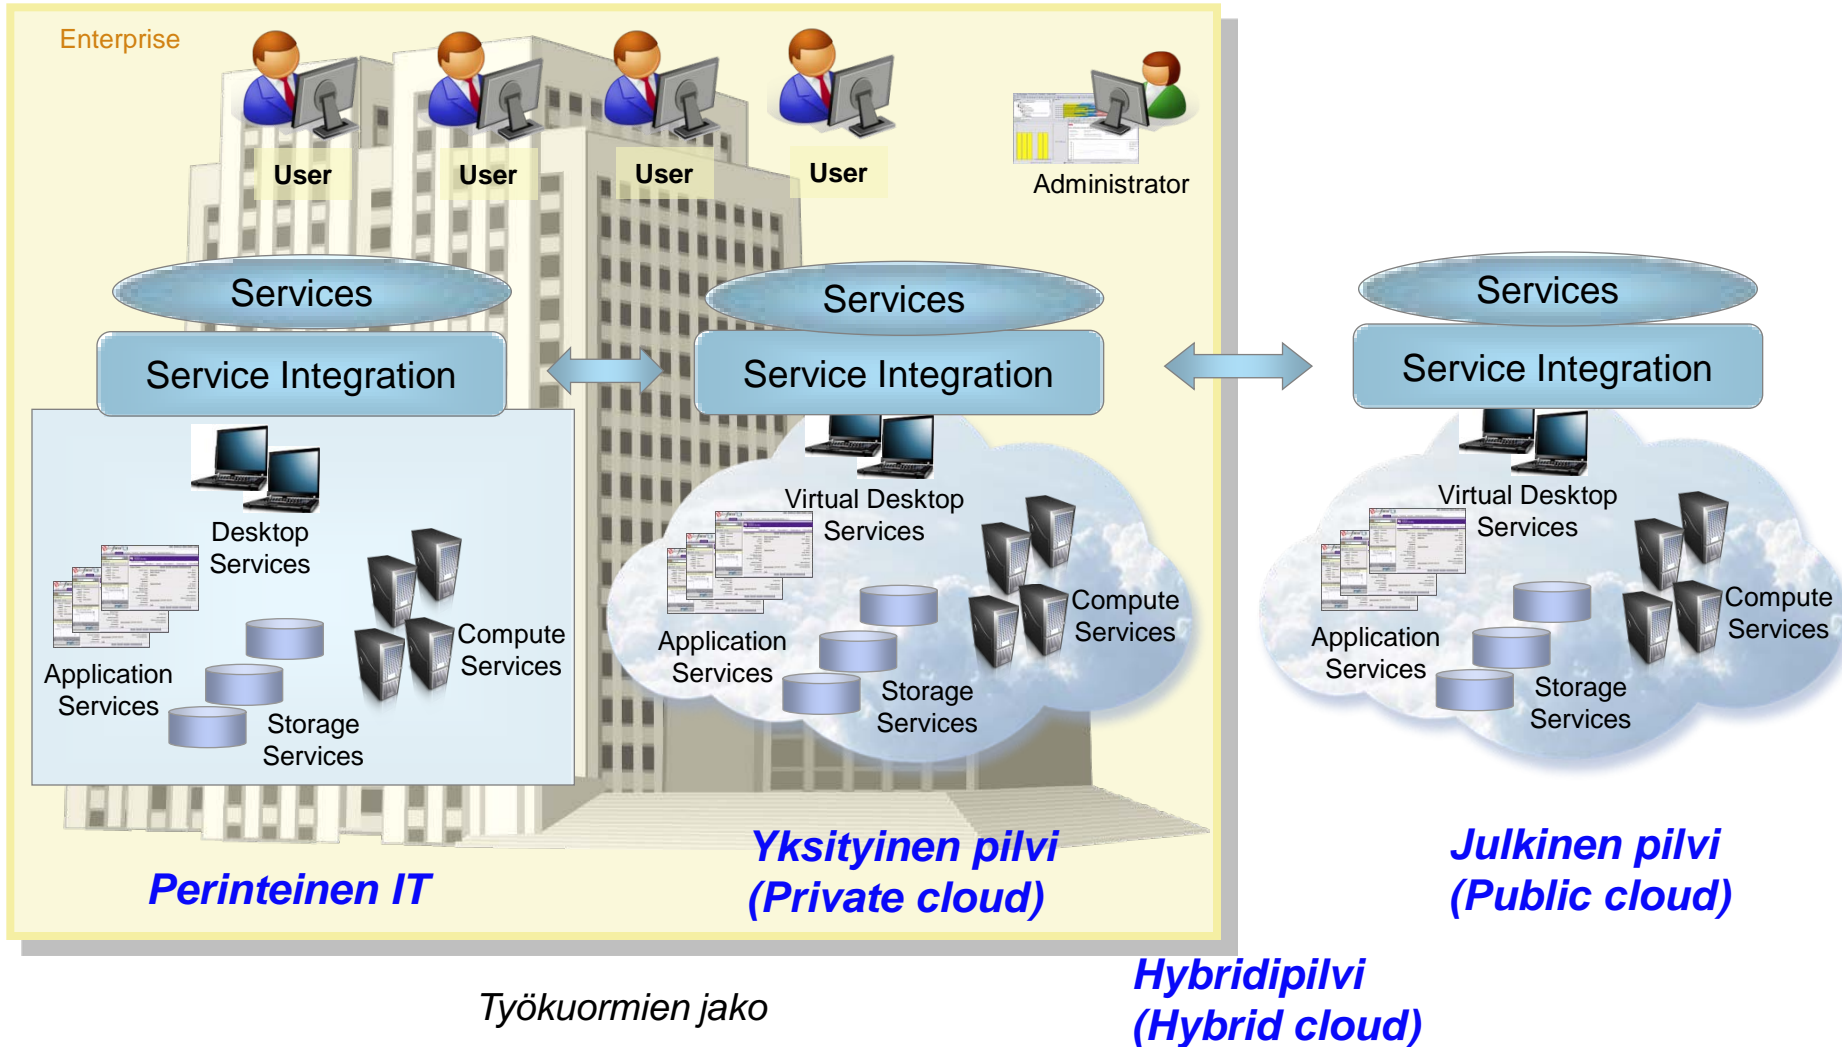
Enterprise

User

User

User

User

Administrator

Services

Service Integration

Desktop Services

Application Services

Storage Services

Compute Services

Services

Service Integration

Virtual Desktop Services

Application Services

Storage Services

Compute Services

Services

Service Integration

Virtual Desktop Services

Application Services

Storage Services

Compute Services

Perinteinen IT

Yksityinen pilvi
(Private cloud)

Julkinen pilvi
(Public cloud)

Hybridipilvi
(Hybrid cloud)

Työkuormien jako